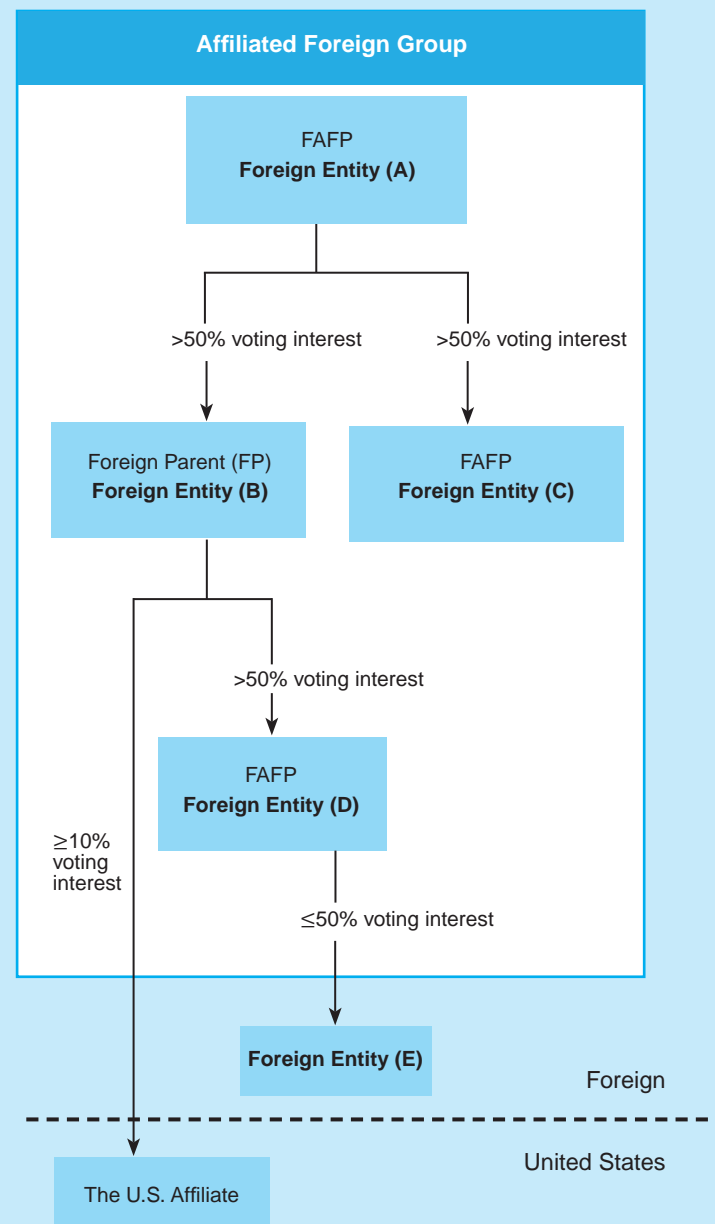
Affiliated Foreign Group

FAFP
**Foreign Entity (A)**

>50% voting interest

>50% voting interest

Foreign Parent (FP)
**Foreign Entity (B)**

FAFP
**Foreign Entity (C)**

>50% voting interest

FAFP
**Foreign Entity (D)**

≥10% voting interest

≤50% voting interest

**Foreign Entity (E)**

Foreign

United States

The U.S. Affiliate